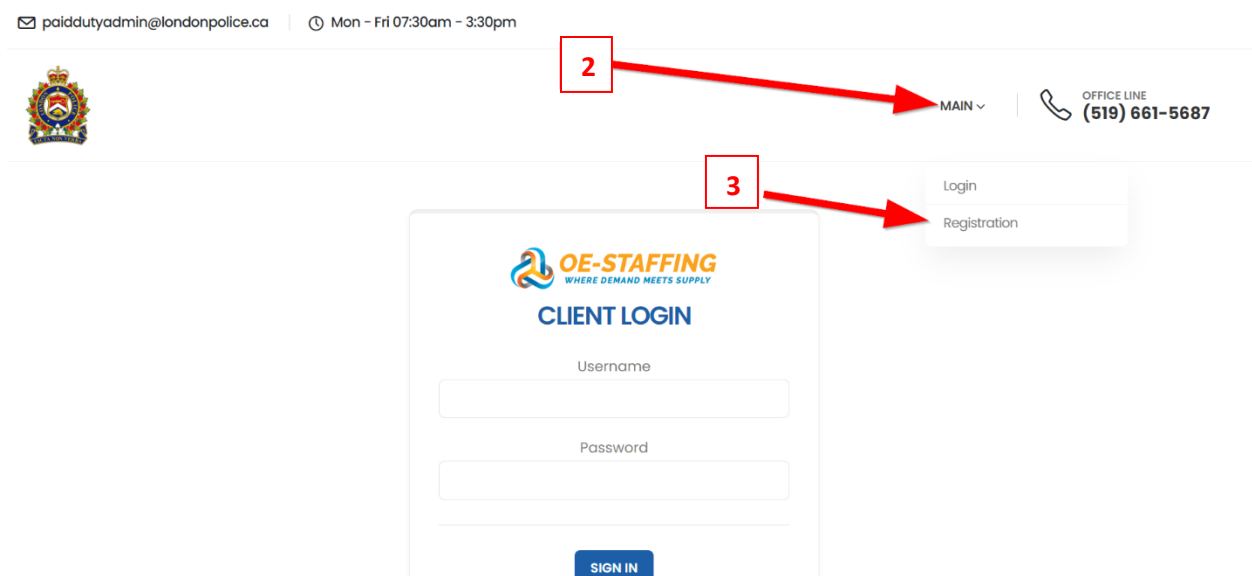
paiddutyadmin@londonpolice.ca

Mon - Fri 07:30am - 3:30pm

2

MAIN

OFFICE LINE
(519) 661-5687

3

Login

Registration

OE-STAFFING
WHERE DEMAND MEETS SUPPLY

CLIENT LOGIN

Username

Password

SIGN IN